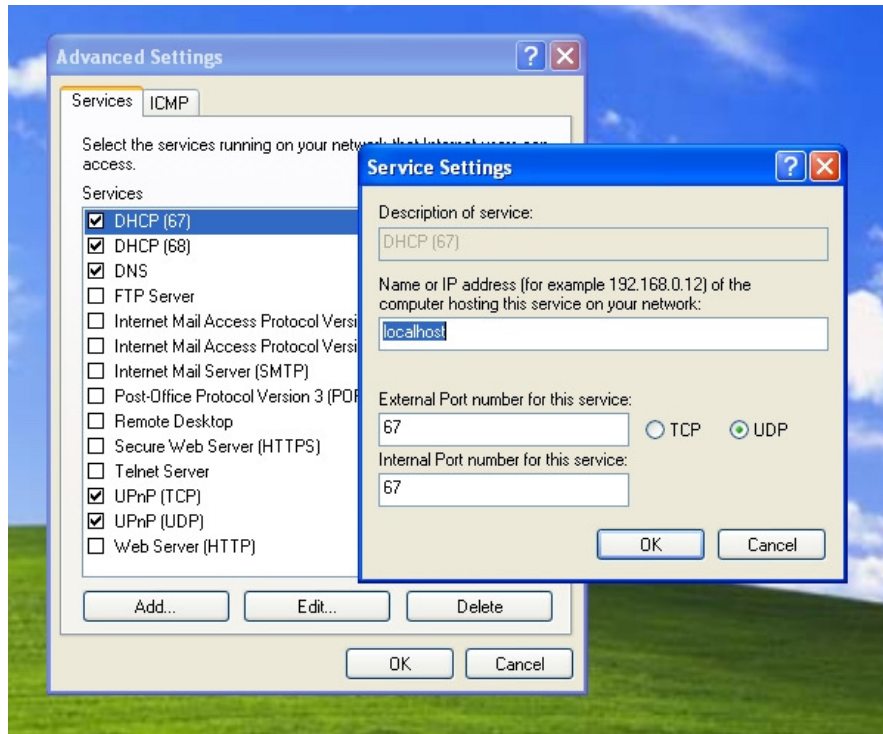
Advanced Settings

Services | ICMP

Select the services running on your network that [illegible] access.

Services

☑ DHCP (67)
☑ DHCP (68)
☑ DNS
☐ FTP Server
☐ Internet Mail Access Protocol Versi
☐ Internet Mail Access Protocol Versi
☐ Internet Mail Server (SMTP)
☐ Post-Office Protocol Version 3 (POF
☐ Remote Desktop
☐ Secure Web Server (HTTPS)
☐ Telnet Server
☑ UPnP (TCP)
☑ UPnP (UDP)
☐ Web Server (HTTP)

Add... Edit... Delete

OK Cancel

Service Settings

Description of service:

DHCP (67)

Name or IP address (for example 192.168.0.12) of the computer hosting this service on your network:

localhost

External Port number for this service:

67

TCP UDP

Internal Port number for this service:

67

OK Cancel